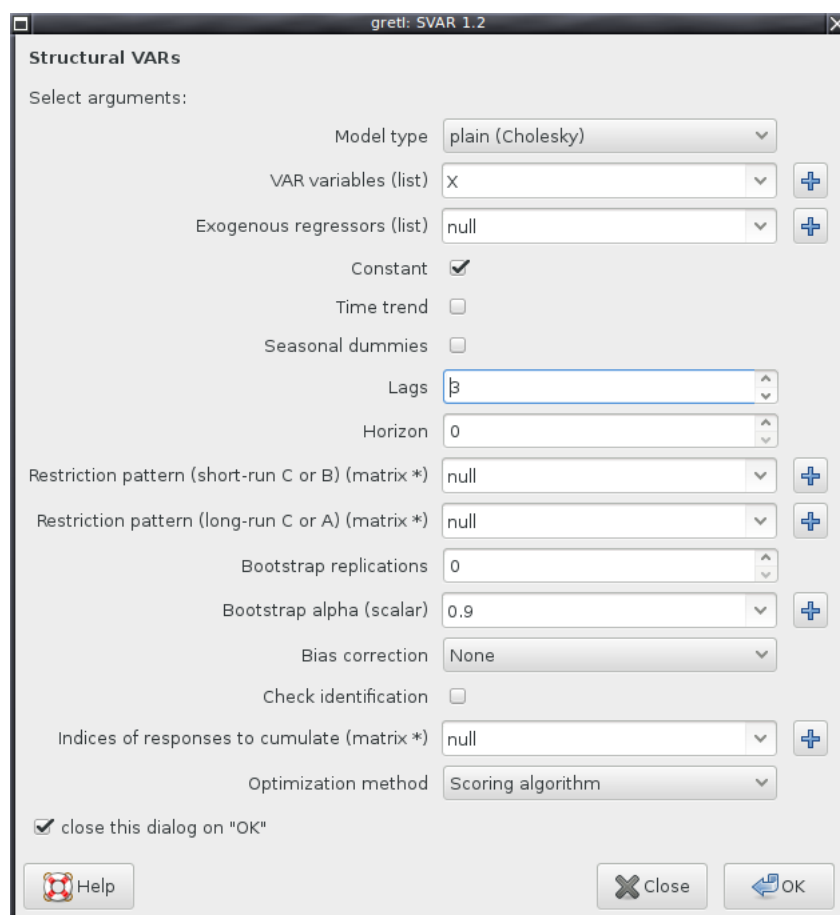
gretl: SVAR 1.2

Structural VARs

Select arguments:

Model type plain (Cholesky)

VAR variables (list) X

Exogenous regressors (list) null

Constant

Time trend

Seasonal dummies

Lags 3

Horizon 0

Restriction pattern (short-run C or B) (matrix *) null

Restriction pattern (long-run C or A) (matrix *) null

Bootstrap replications 0

Bootstrap alpha (scalar) 0.9

Bias correction None

Check identification

Indices of responses to cumulate (matrix *) null

Optimization method Scoring algorithm

close this dialog on "OK"

Help

Close

OK